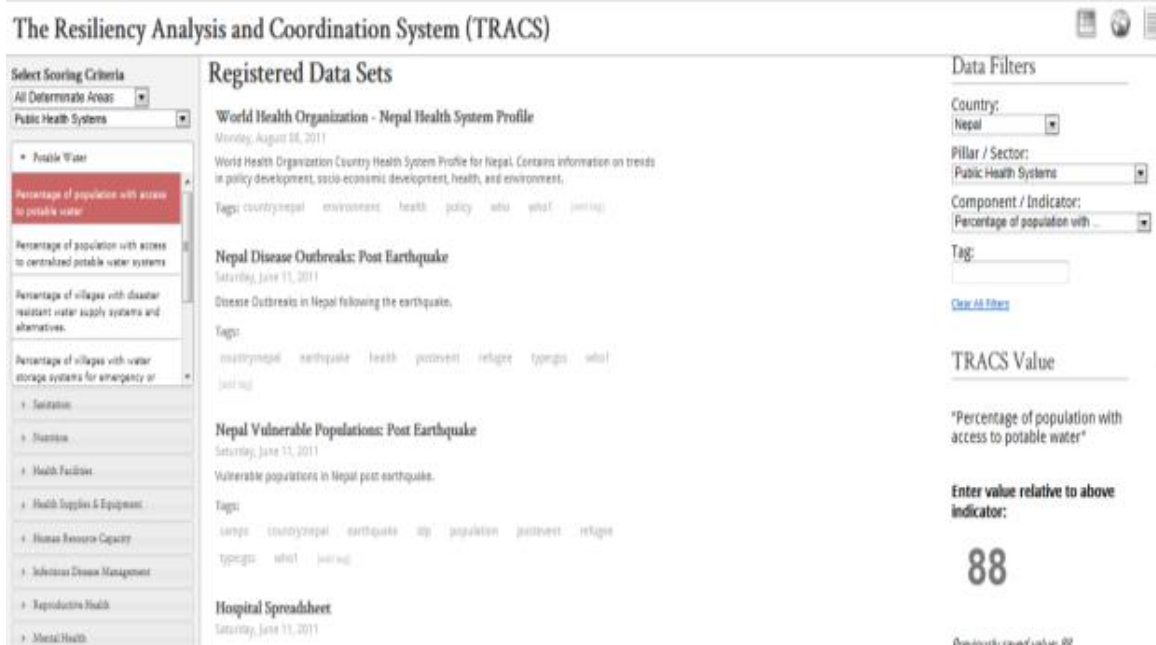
The Resiliency Analysis and Coordination System (TRACS)

Select Scoring Criteria
All Determinate Areas
Public Health Systems

Potable Water

Percentage of population with access to potable water

Percentage of population with access to centralized potable water systems

Percentage of villages with disaster resistant water supply systems and alternatives.

Percentage of villages with water storage systems for emergency or

Sanitation
Nutrition
Health Facilities
Health Supplies & Equipment
Human Resource Capacity
Infectious Disease Management
Reproductive Health
Mental Health

Registered Data Sets

World Health Organization - Nepal Health System Profile
Monday, August 08, 2011
World Health Organization Country Health System Profile for Nepal. Contains information on trends in policy development, socio-economic development, health, and environment.
Tags: country:nepal environment health policy who who1 [add tag]

Nepal Disease Outbreaks: Post Earthquake
Saturday, June 11, 2011
Disease Outbreaks in Nepal following the earthquake.
Tags:
country:nepal earthquake health postevent refugee type:gis who1 [add tag]

Nepal Vulnerable Populations: Post Earthquake
Saturday, June 11, 2011
Vulnerable populations in Nepal post earthquake.
Tags:
camps country:nepal earthquake idp population postevent refugee type:gis who1 [add tag]

Hospital Spreadsheet
Saturday, June 11, 2011

Data Filters
Country:
Nepal
Pillar / Sector:
Public Health Systems
Component / Indicator:
Percentage of population with ...
Tag:
Clear All Filters

TRACS Value

"Percentage of population with access to potable water"

Enter value relative to above indicator:

88

Previously saved value: 88